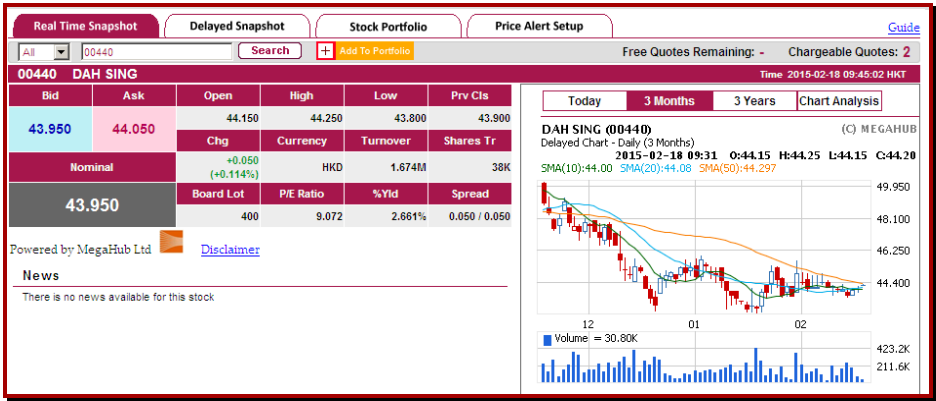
Real Time Snapshot | Delayed Snapshot | Stock Portfolio | Price Alert Setup | Guide

All | 00440 | Search | + Add To Portfolio | Free Quotes Remaining: - | Chargeable Quotes: 2

00440 DAH SING | Time 2015-02-18 09:45:02 HKT

| Bid | Ask | Open | High | Low | Prv Cls |
|---|---|---|---|---|---|
| 43.950 | 44.050 | 44.150 | 44.250 | 43.800 | 43.900 |
| Nominal | | Chg | Currency | Turnover | Shares Tr |
| | | +0.050 (+0.114%) | HKD | 1.674M | 38K |
| 43.950 | | Board Lot | P/E Ratio | %Yld | Spread |
| | | 400 | 9.072 | 2.661% | 0.050 / 0.050 |

Powered by MegaHub Ltd | Disclaimer

News

There is no news available for this stock

Today | 3 Months | 3 Years | Chart Analysis

DAH SING (00440) (C) MEGAHUB
Delayed Chart - Daily (3 Months)
2015-02-18 09:31 O:44.15 H:44.25 L:44.15 C:44.20
SMA(10):44.00 SMA(20):44.08 SMA(50):44.297

49.950
48.100
46.250
44.400

12 01 02

Volume = 30.80K
423.2K
211.6K